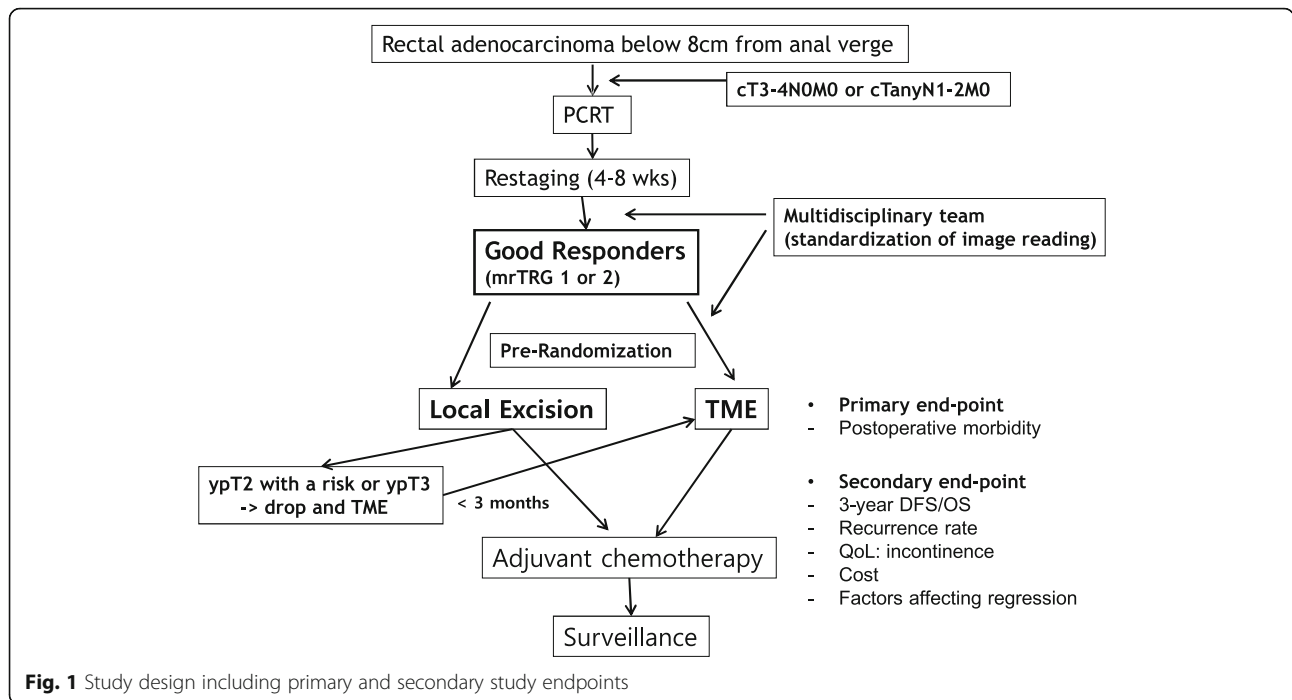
Rectal adenocarcinoma below 8cm from anal verge

cT3-4N0M0 or cTanyN1-2M0

PCRT

Restaging (4-8 wks)

Multidisciplinary team (standardization of image reading)

Good Responders (mrTRG 1 or 2)

Pre-Randomization

Local Excision

TME

ypT2 with a risk or ypT3 -> drop and TME

< 3 months

Adjuvant chemotherapy

Surveillance

• Primary end-point
- Postoperative morbidity

• Secondary end-point
- 3-year DFS/OS
- Recurrence rate
- QoL: incontinence
- Cost
- Factors affecting regression

**Fig. 1** Study design including primary and secondary study endpoints